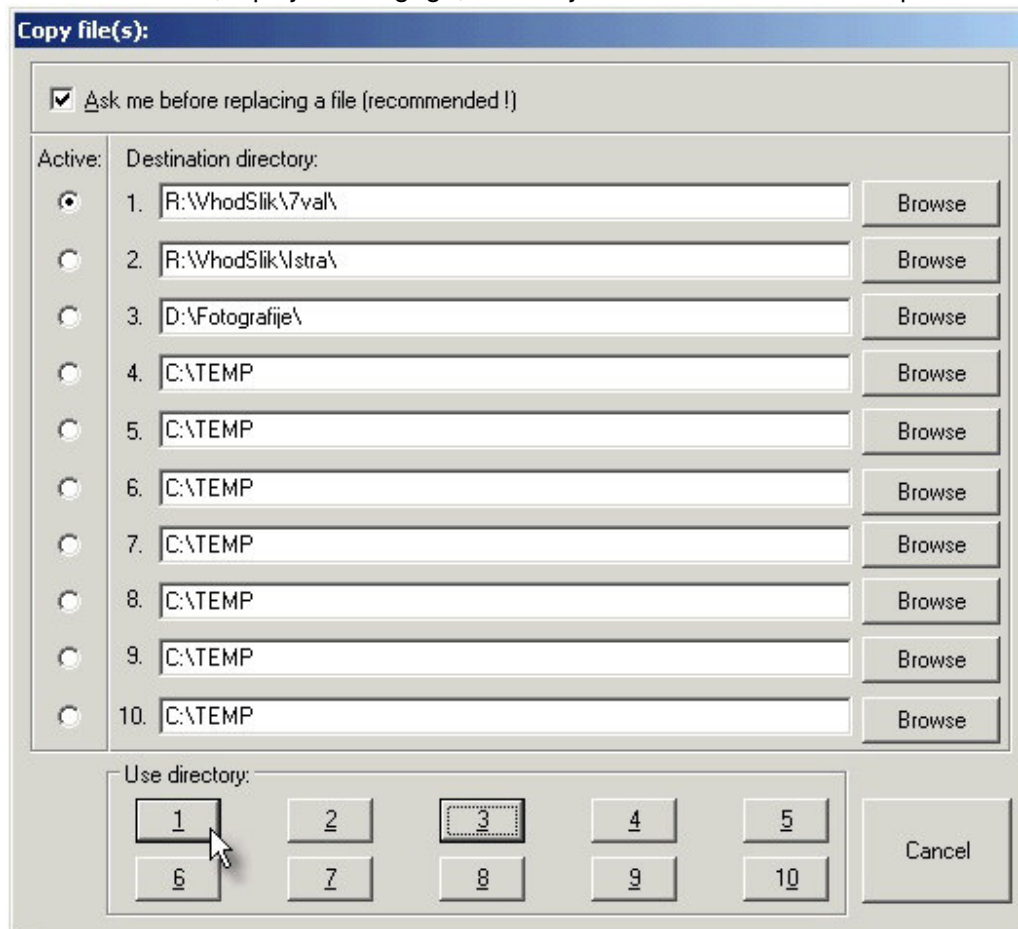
Copy file(s):

Ask me before replacing a file (recommended !)

Active:

Destination directory:

1. R:\VhodSlik\7val\ Browse

2. R:\VhodSlik\Istra\ Browse

3. D:\Fotografije\ Browse

4. C:\TEMP Browse

5. C:\TEMP Browse

6. C:\TEMP Browse

7. C:\TEMP Browse

8. C:\TEMP Browse

9. C:\TEMP Browse

10. C:\TEMP Browse

Use directory:

1 2 3 4 5

6 7 8 9 10

Cancel